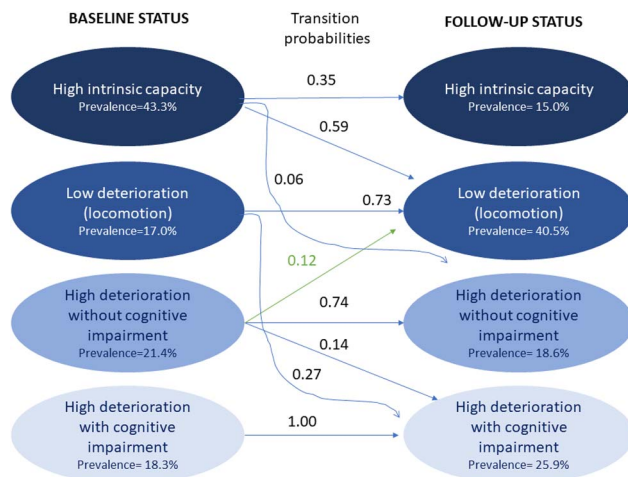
BASELINE STATUS

Transition probabilities

FOLLOW-UP STATUS

High intrinsic capacity
Prevalence=43.3%

0.35

0.59

0.06

High intrinsic capacity
Prevalence= 15.0%

Low deterioration (locomotion)
Prevalence=17.0%

0.73

Low deterioration (locomotion)
Prevalence= 40.5%

0.12

High deterioration without cognitive impairment
Prevalence=21.4%

0.74

0.14

0.27

High deterioration without cognitive impairment
Prevalence= 18.6%

High deterioration with cognitive impairment
Prevalence= 18.3%

1.00

High deterioration with cognitive impairment
Prevalence= 25.9%